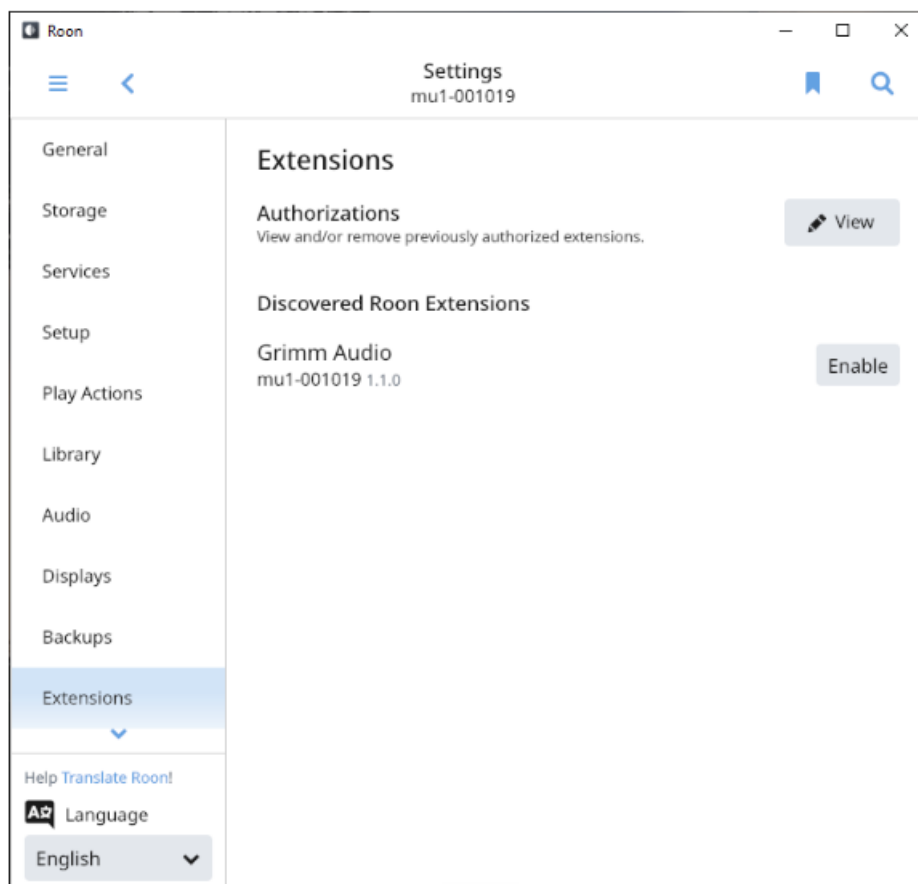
Roon

Settings
mu1-001019

General

Storage

Services

Setup

Play Actions

Library

Audio

Displays

Backups

Extensions

Help Translate Roon!

Language

English

Extensions

Authorizations
View and/or remove previously authorized extensions.

View

Discovered Roon Extensions

Grimm Audio
mu1-001019 1.1.0

Enable